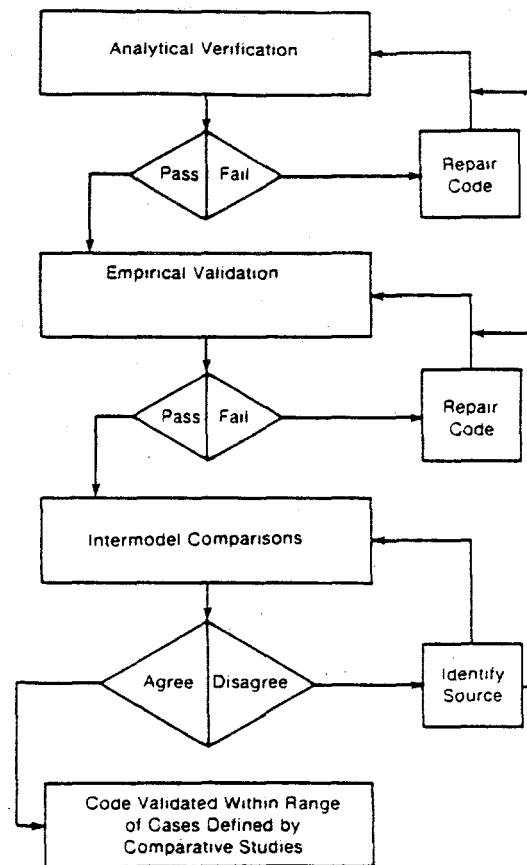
Analytical Verification

Pass

Fail

Repair Code

Empirical Validation

Pass

Fail

Repair Code

Intermodel Comparisons

Agree

Disagree

Identify Source

Code Validated Within Range of Cases Defined by Comparative Studies